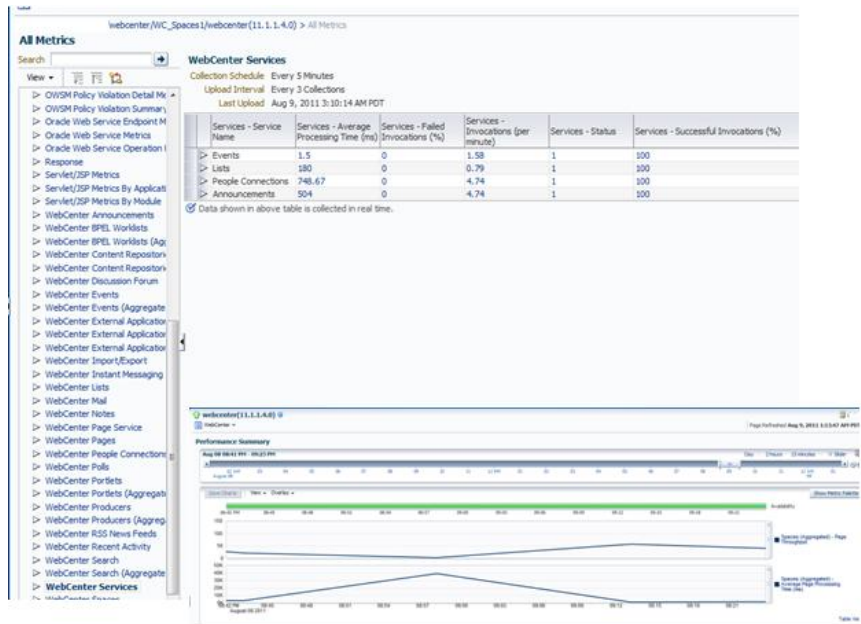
webcenter/WC_Spaces1/webcenter(11.1.1.4.0) > All Metrics

All Metrics

Search

View ▾

OWSM Policy Violation Detail Me
OWSM Policy Violation Summary
Oracle Web Service Endpoint M
Oracle Web Service Metrics
Oracle Web Service Operation
Response
Servlet/JSP Metrics
Servlet/JSP Metrics By Applicati
Servlet/JSP Metrics By Module
WebCenter Announcements
WebCenter BPEL Worklists
WebCenter BPEL Worklists (Agg
WebCenter Content Repositori
WebCenter Content Repositori
WebCenter Discussion Forum
WebCenter Events
WebCenter Events (Aggregate
WebCenter External Application
WebCenter External Application
WebCenter External Application
WebCenter Import/Export
WebCenter Instant Messaging
WebCenter Lists
WebCenter Mail
WebCenter Notes
WebCenter Page Service
WebCenter Pages
WebCenter People Connection
WebCenter Polls
WebCenter Portlets
WebCenter Portlets (Aggregat
WebCenter Producers
WebCenter Producers (Aggreg
WebCenter RSS News Feeds
WebCenter Recent Activity
WebCenter Search
WebCenter Search (Aggregate
WebCenter Services

WebCenter Services

Collection Schedule Every 5 Minutes
Upload Interval Every 3 Collections
Last Upload Aug 9, 2011 3:10:14 AM PDT

| Services - Service Name | Services - Average Processing Time (ms) | Services - Failed Invocations (%) | Services - Invocations (per minute) | Services - Status | Services - Successful Invocations (%) |
|---|---|---|---|---|---|
| Events | 1.5 | 0 | 1.58 | 1 | 100 |
| Lists | 180 | 0 | 0.79 | 1 | 100 |
| People Connections | 748.67 | 0 | 4.74 | 1 | 100 |
| Announcements | 504 | 0 | 4.74 | 1 | 100 |

Data shown in above table is collected in real time.

webcenter(11.1.1.4.0)
WebCenter ▾
Page Refreshed Aug 9, 2011 3:13:47 AM PDT
Performance Summary
Aug 08 08:41 PM - 09:25 PM
Day 1 hours 15 minutes Slider
Show Metric Palette
View ▾ Overlay ▾
Availability
Spaces (Aggregated) - Page Throughput
Spaces (Aggregated) - Average Page Processing Time (ms)
August 08 2011